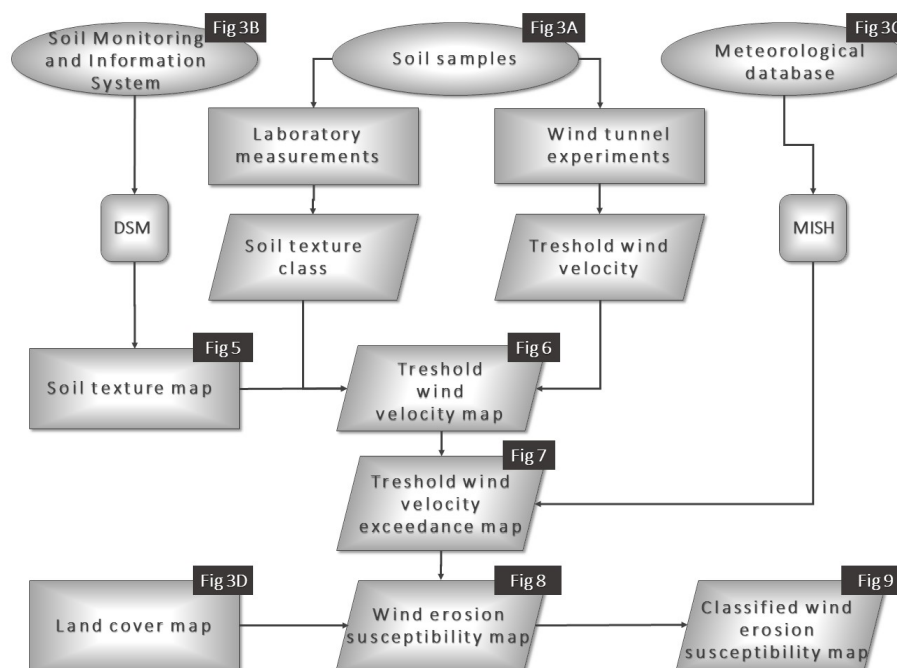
Fig 3B
Soil Monitoring and Information System

Fig 3A
Soil samples

Fig 3C
Meteorological database

Laboratory measurements

Wind tunnel experiments

DSM

Soil texture class

Treshold wind velocity

MISH

Fig 5
Soil texture map

Fig 6
Treshold wind velocity map

Fig 7
Treshold wind velocity exceedance map

Fig 3D
Land cover map

Fig 8
Wind erosion susceptibility map

Fig 9
Classified wind erosion susceptibility map